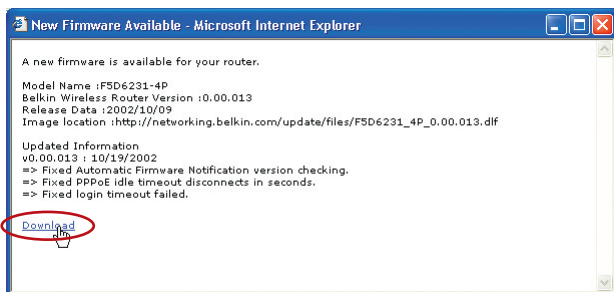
New Firmware Available - Microsoft Internet Explorer

A new firmware is available for your router.

Model Name :F5D6231-4P
Belkin Wireless Router Version :0.00.013
Release Data :2002/10/09
Image location :http://networking.belkin.com/update/files/F5D6231_4P_0.00.013.dlf

Updated Information
v00.00.013 : 10/19/2002
=> Fixed Automatic Firmware Notification version checking.
=> Fixed PPPoE idle timeout disconnects in seconds.
=> Fixed login timeout failed.

Download